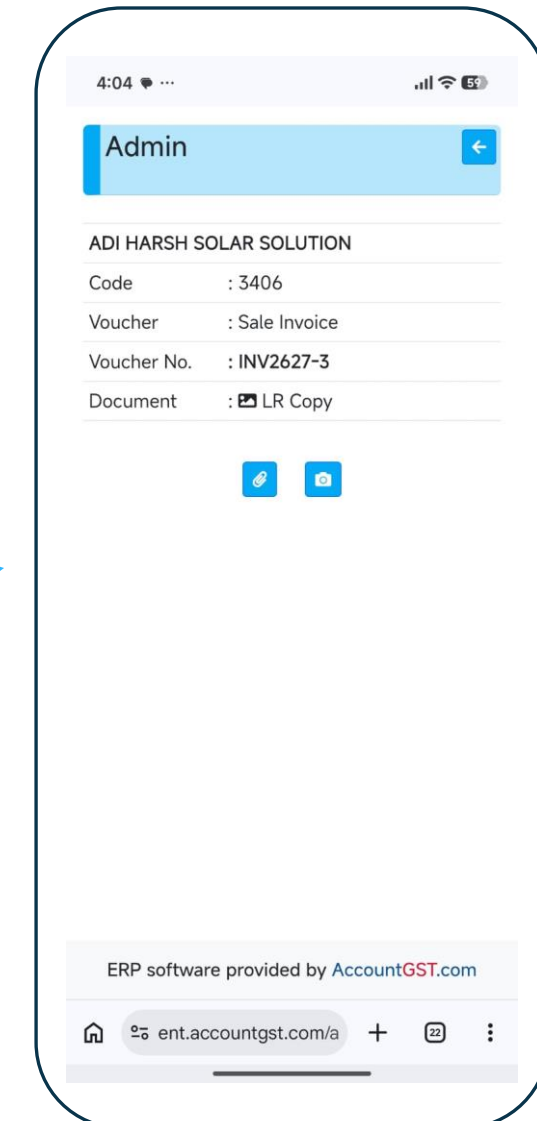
4:04 ···

59

Admin

ADI HARSH SOLAR SOLUTION

| Code | : 3406 |
|---|---|
| Voucher | : Sale Invoice |
| Voucher No. | : INV2627-3 |
| Document | : LR Copy |

ERP software provided by AccountGST.com

ent.accountgst.com/a

22